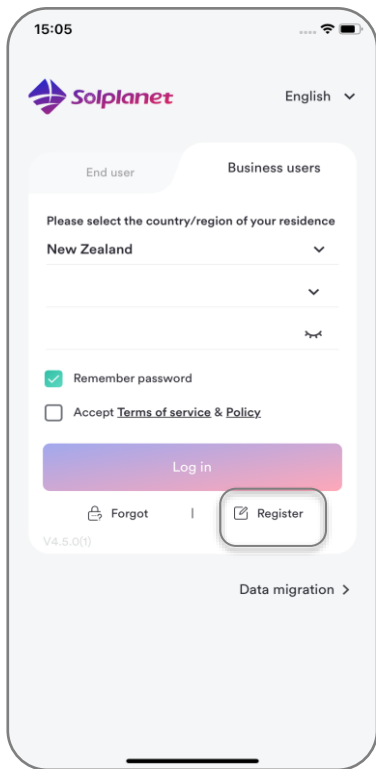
15:05

Solplanet

English

End user

Business users

Please select the country/region of your residence

New Zealand

Remember password

Accept Terms of service & Policy

Log in

Forgot

Register

V4.5.0(1)

Data migration